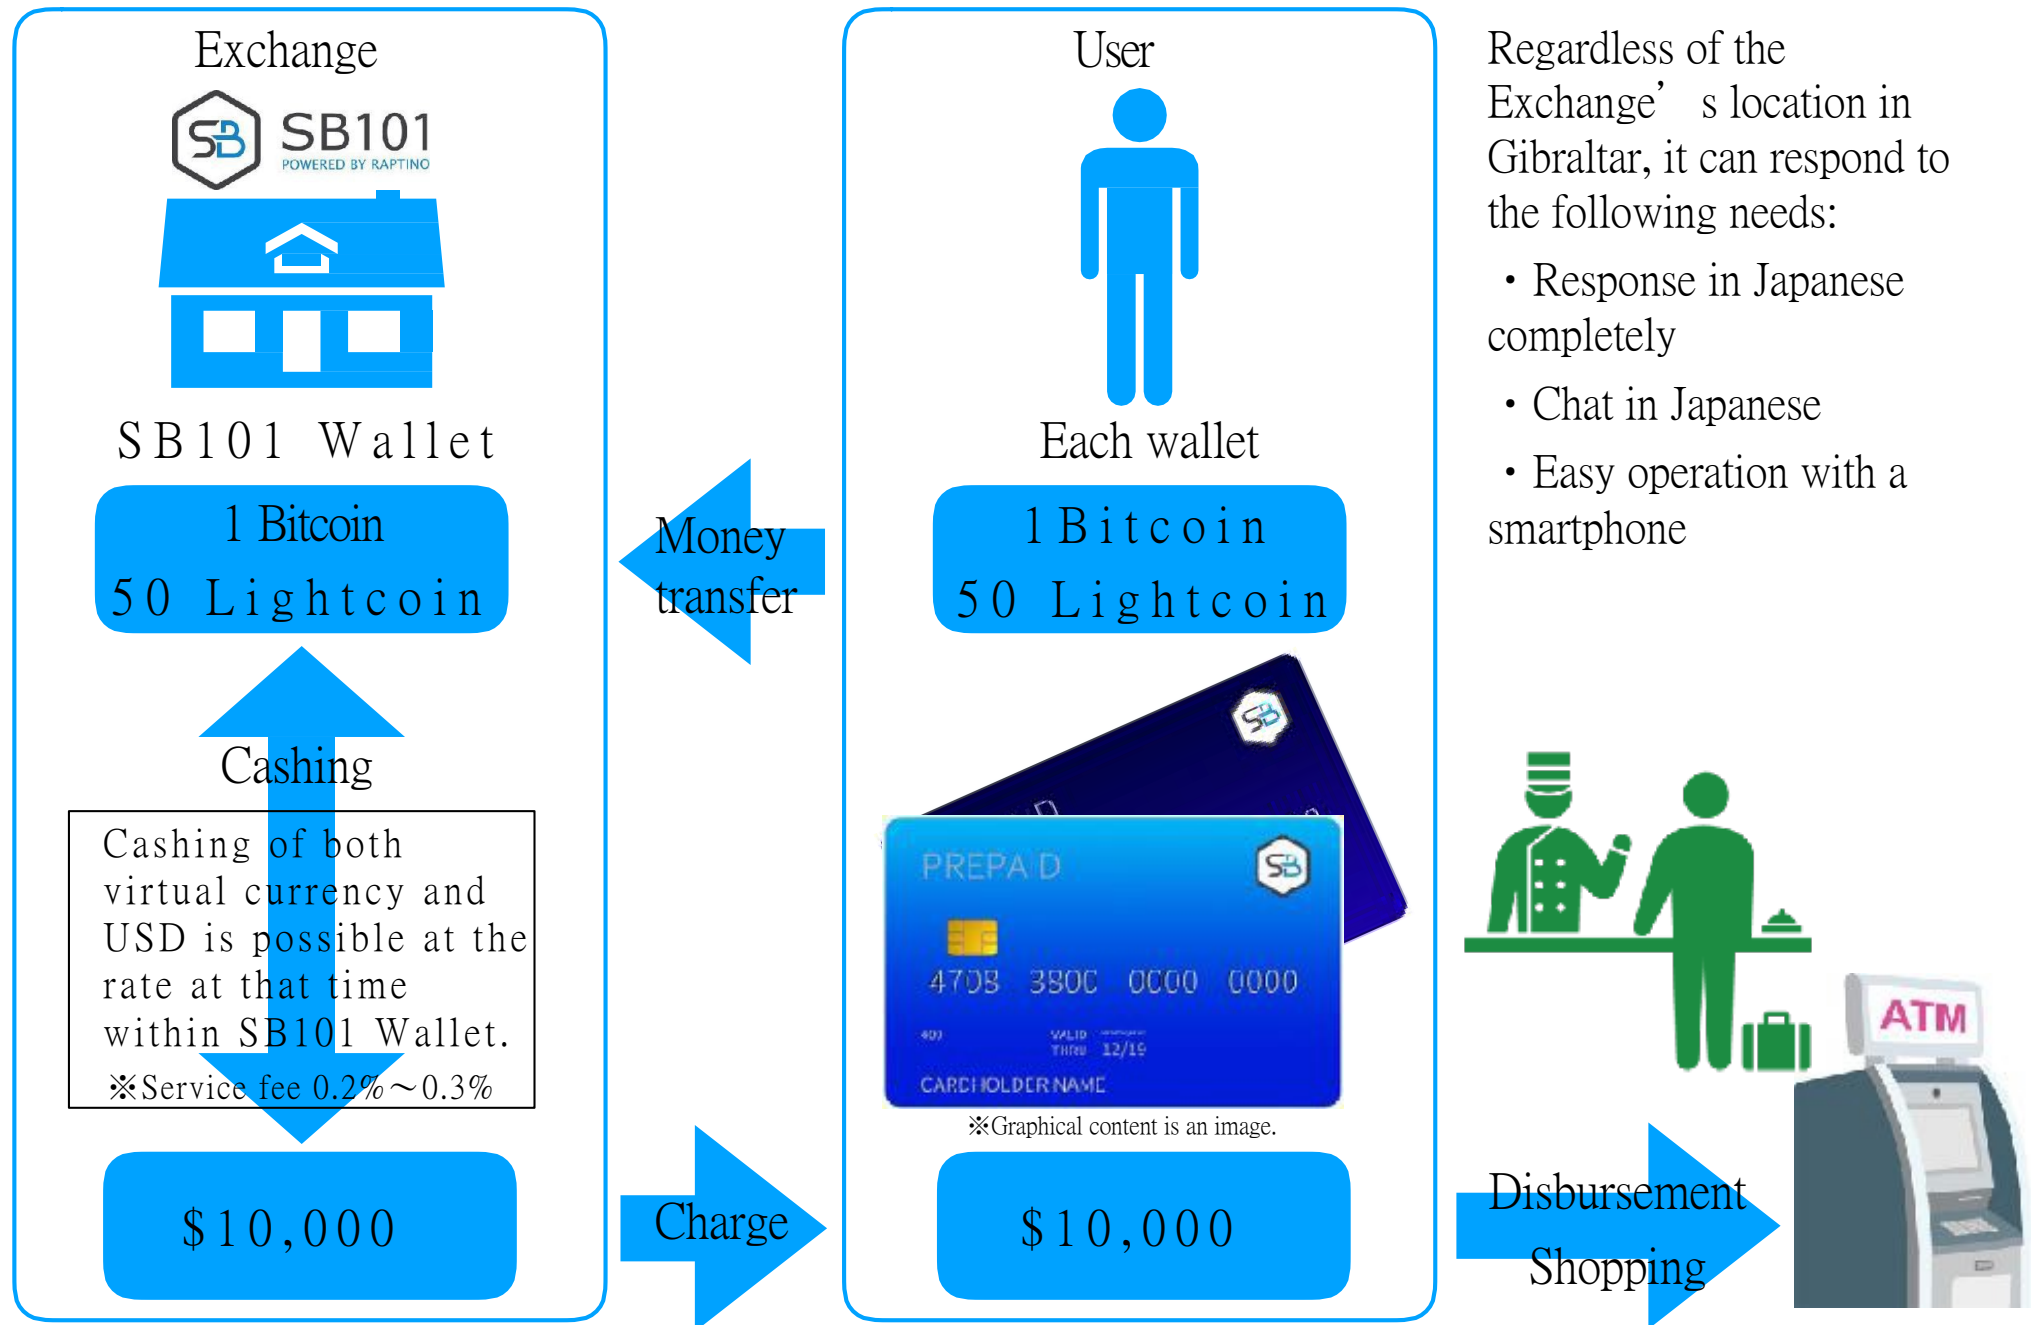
Exchange

SB101
POWERED BY RAPTINO

SB101 Wallet

1 Bitcoin
50 Lightcoin

Cashing

Cashing of both virtual currency and USD is possible at the rate at that time within SB101 Wallet.
※Service fee 0.2%～0.3%

$10,000

Money transfer

Charge

User

Each wallet

1 Bitcoin
50 Lightcoin

PREPAID
4708 3800 0000 0000
VALID THRU 12/19
CARDHOLDER NAME

※Graphical content is an image.

$10,000

Regardless of the Exchange’ s location in Gibraltar, it can respond to the following needs:

・Response in Japanese completely

・Chat in Japanese

・Easy operation with a smartphone

ATM

Disbursement
Shopping